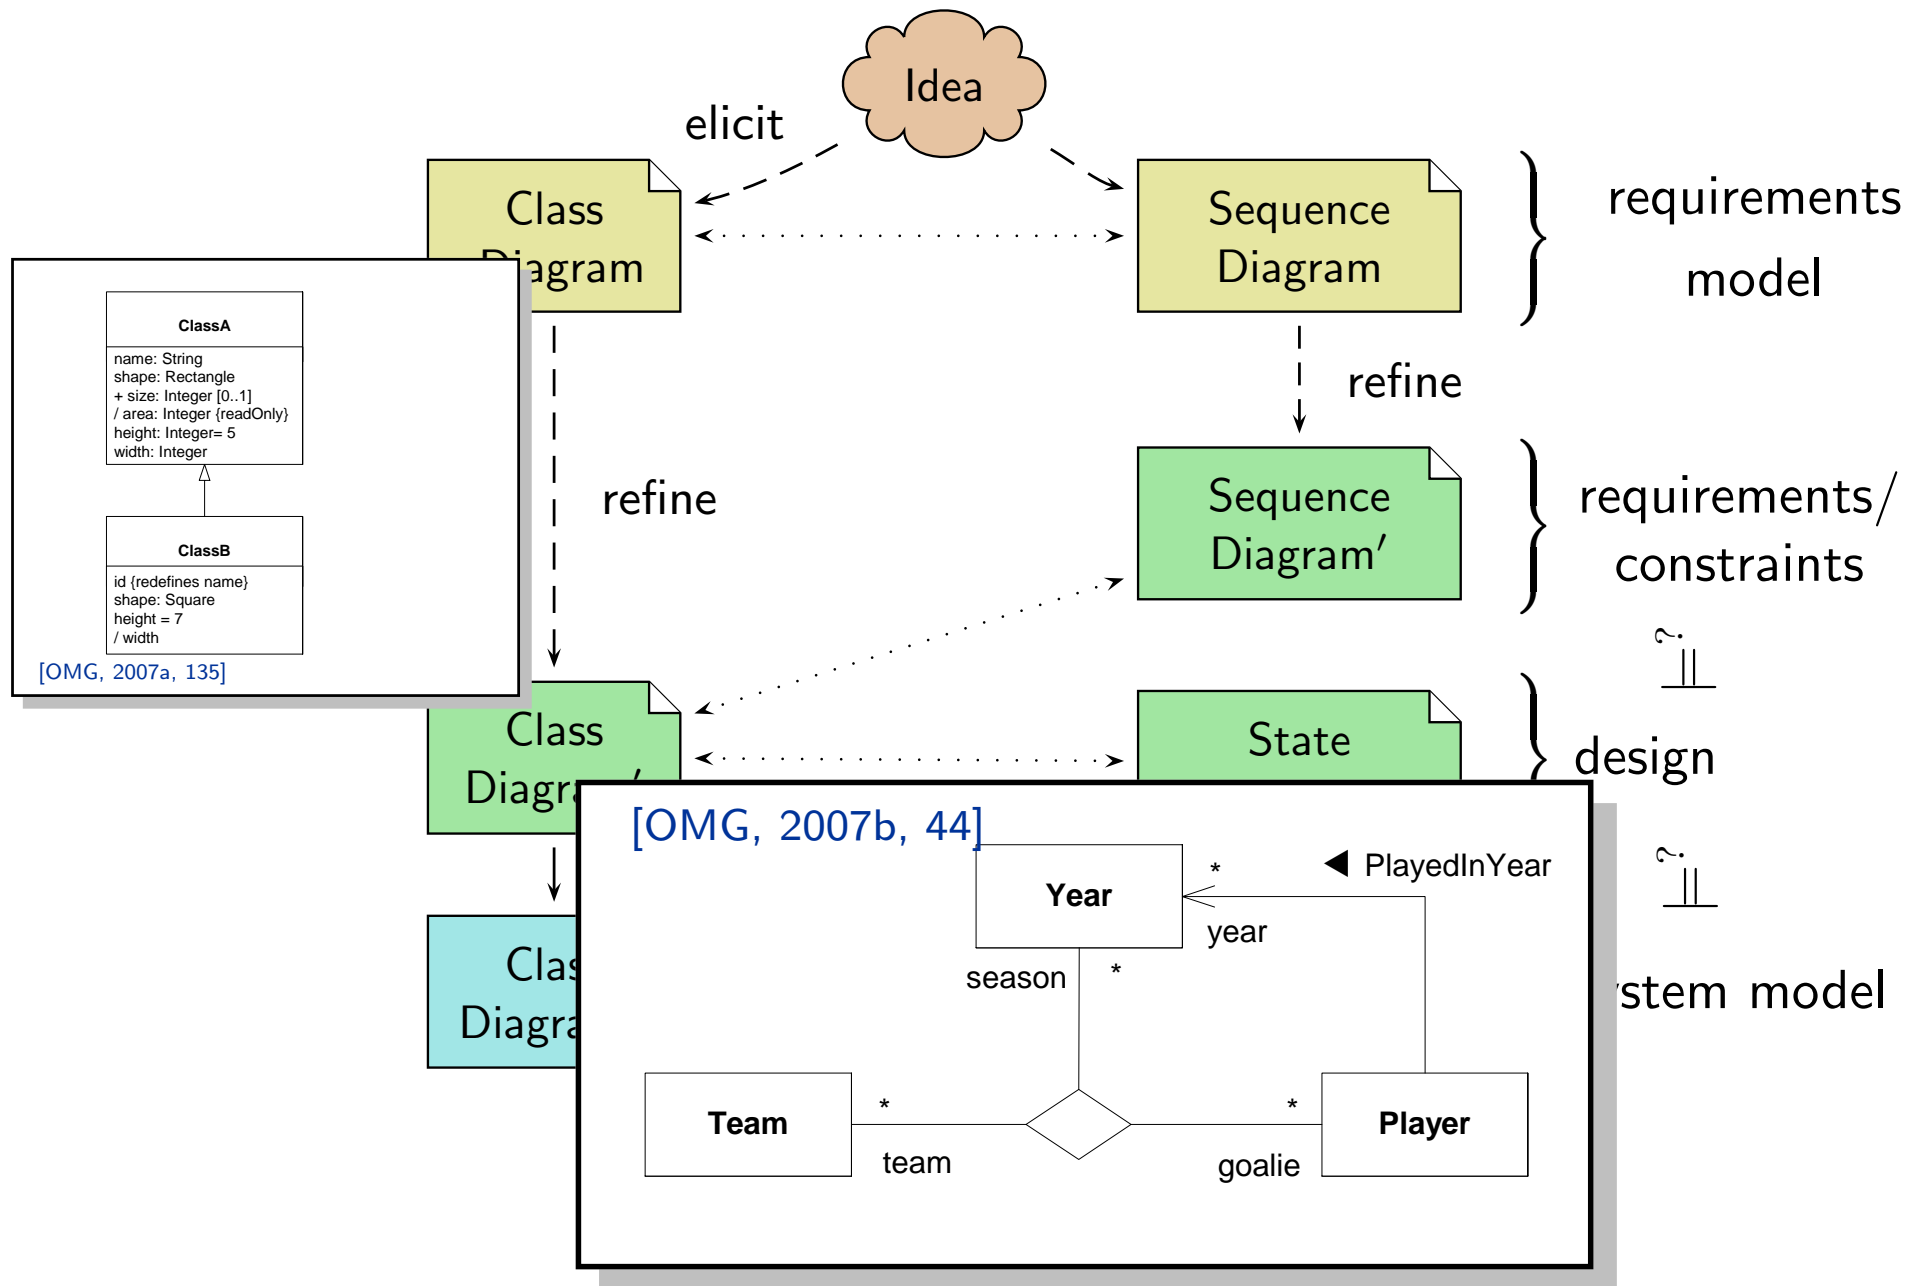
Idea

elicit

Class Diagram

Sequence Diagram

requirements model

refine

refine

Sequence Diagram′

requirements/ constraints

$\overset{?}{\models}$

Class Diagr

State

design

$\overset{?}{\models}$

Clas Diagr

stem model

ClassA

name: String
shape: Rectangle
+ size: Integer [0..1]
/ area: Integer {readOnly}
height: Integer= 5
width: Integer

ClassB

id {redefines name}
shape: Square
height = 7
/ width

[OMG, 2007a, 135]

[OMG, 2007b, 44]

Year

*

◀ PlayedInYear

year

season

*

Team

*

*

Player

team

goalie